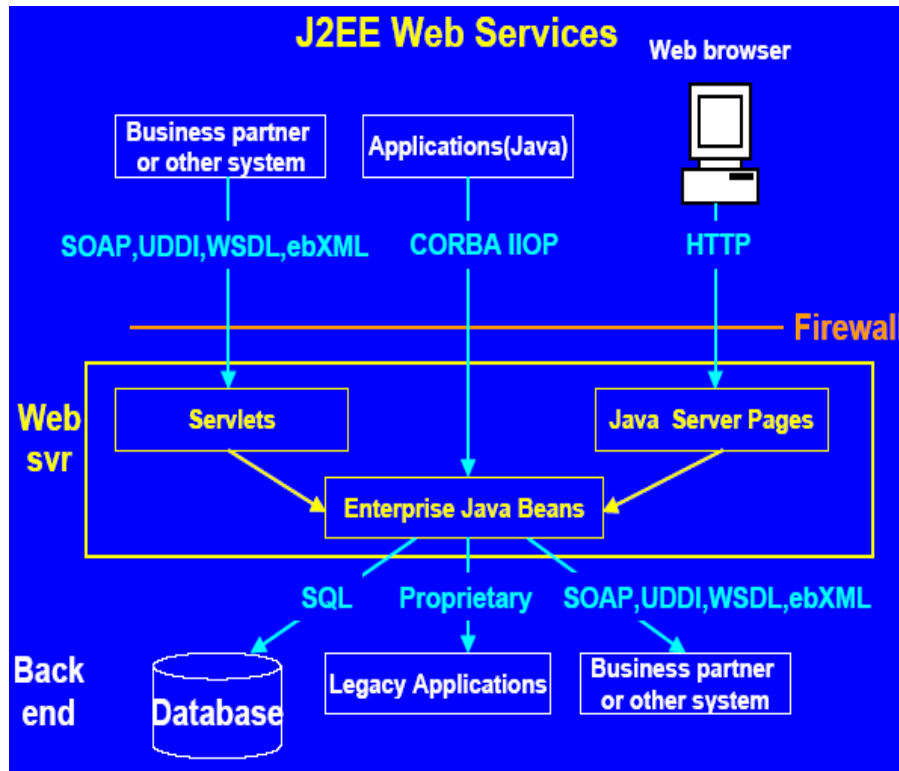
J2EE Web Services

Web browser

Business partner or other system

Applications(Java)

SOAP,UDDI,WSDL,ebXML

CORBA IIOP

HTTP

Firewall

Web svr

Servlets

Java Server Pages

Enterprise Java Beans

SQL

Proprietary

SOAP,UDDI,WSDL,ebXML

Back end

Database

Legacy Applications

Business partner or other system